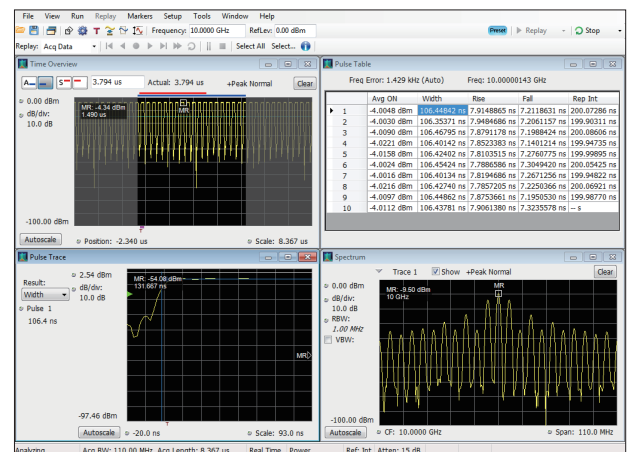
File View Run Replay Markers Setup Tools Window Help

Frequency: 10.0000 GHz RefLev: 0.00 dBm

Preset Replay Stop

Replay: Acq Data Select All Select...

Time Overview

A S 3.794 us Actual: 3.794 us +Peak Normal Clear

0.00 dBm
dB/div:
10.0 dB

MR: -4.34 dBm
1.490 us

MR

-100.00 dBm

Autoscale Position: -2.340 us Scale: 8.367 us

Pulse Table

Freq Error: 1.429 kHz (Auto) Freq: 10.00000143 GHz

| | Avg ON | Width | Rise | Fall | Rep Int |
|---|---|---|---|---|---|
| 1 | -4.0048 dBm | 106.44842 ns | 7.9148865 ns | 7.2118631 ns | 200.07286 ns |
| 2 | -4.0030 dBm | 106.35371 ns | 7.9484686 ns | 7.2061157 ns | 199.90311 ns |
| 3 | -4.0090 dBm | 106.46795 ns | 7.8791178 ns | 7.1988424 ns | 200.08606 ns |
| 4 | -4.0221 dBm | 106.40142 ns | 7.8523383 ns | 7.1401214 ns | 199.94735 ns |
| 5 | -4.0158 dBm | 106.42402 ns | 7.8103515 ns | 7.2760775 ns | 199.99895 ns |
| 6 | -4.0024 dBm | 106.45424 ns | 7.7886586 ns | 7.2639786 ns | 200.05425 ns |
| 7 | -4.0016 dBm | 106.40134 ns | 7.8194686 ns | 7.2671256 ns | 199.94822 ns |
| 8 | -4.0216 dBm | 106.42740 ns | 7.7857205 ns | 7.2250366 ns | 200.06921 ns |
| 9 | -4.0097 dBm | 106.44862 ns | 7.8753661 ns | 7.1950530 ns | 199.98770 ns |
| 10 | -4.0112 dBm | 106.43781 ns | 7.9061380 ns | 7.3235578 ns | -- s |

Pulse Trace

Result:
Width
Pulse 1
106.4 ns

2.54 dBm
dB/div:
10.0 dB

MR: -54.08 dBm
131.667 ns

MR

-97.46 dBm

Autoscale -20.0 ns Scale: 93.0 ns

Spectrum

Trace 1 Show +Peak Normal Clear

0.00 dBm
dB/div:
10.0 dB
RBW:
1.00 MHz
VBW:

MR: -9.50 dBm
10 GHz

MR

-100.00 dBm

Autoscale CF: 10.0000 GHz Span: 110.0 MHz

Analyzing Acq BW: 110.00 MHz Acq Length: 8.367 us Real Time Power Ref: Int Atten: 15 dB